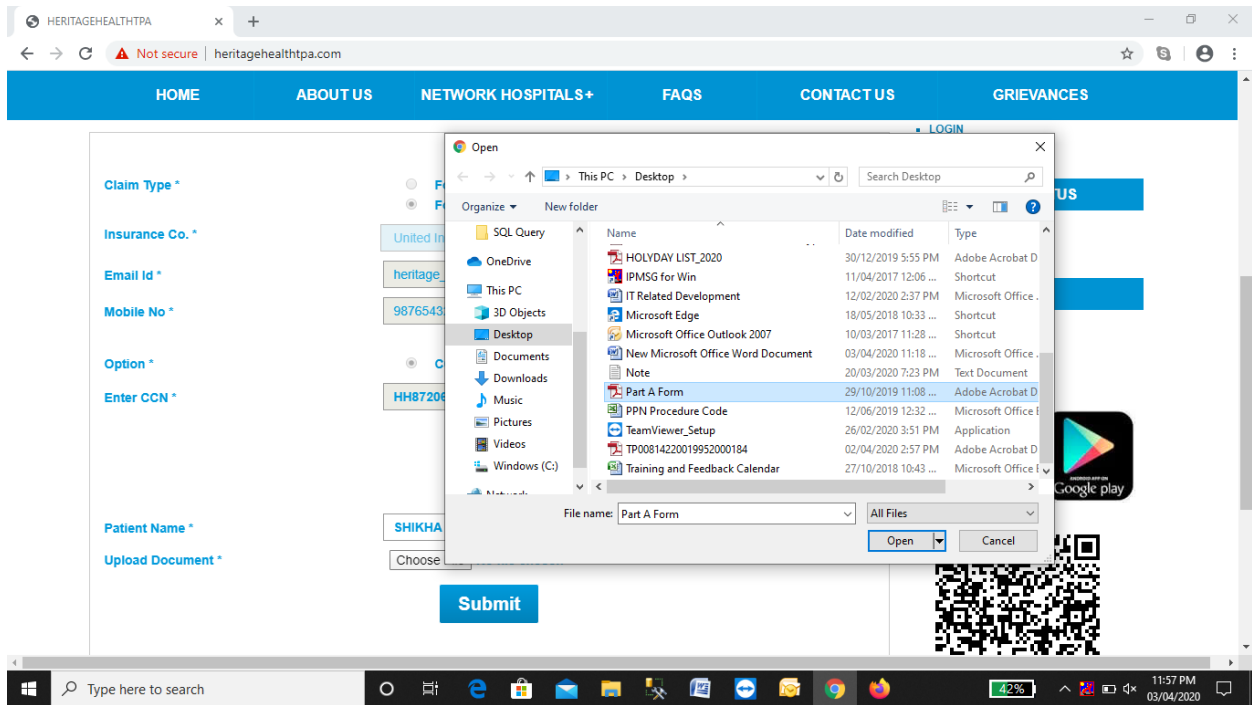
HERITAGEHEALTHTPA ×
Not secure | heritagehealthtpa.com

HOME ABOUT US NETWORK HOSPITALS+ FAQS CONTACT US GRIEVANCES

• LOGIN

Claim Type *
Insurance Co. * United In
Email Id * heritage_
Mobile No * 98765432
Option *
Enter CCN * HH87206
Patient Name * SHIKHA
Upload Document * Choose
Submit

US

Google play

Open
This PC › Desktop
Search Desktop
Organize ▾ New folder

SQL Query
OneDrive
This PC
3D Objects
Desktop
Documents
Downloads
Music
Pictures
Videos
Windows (C:)
Network

| Name | Date modified | Type |
|---|---|---|
| HOLYDAY LIST_2020 | 30/12/2019 5:55 PM | Adobe Acrobat D |
| IPMSG for Win | 11/04/2017 12:06 ... | Shortcut |
| IT Related Development | 12/02/2020 2:37 PM | Microsoft Office . |
| Microsoft Edge | 18/05/2018 10:33 ... | Shortcut |
| Microsoft Office Outlook 2007 | 10/03/2017 11:28 ... | Shortcut |
| New Microsoft Office Word Document | 03/04/2020 11:18 ... | Microsoft Office . |
| Note | 20/03/2020 7:23 PM | Text Document |
| Part A Form | 29/10/2019 11:08 ... | Adobe Acrobat D |
| PPN Procedure Code | 12/06/2019 12:32 ... | Microsoft Office I |
| TeamViewer_Setup | 26/02/2020 3:51 PM | Application |
| TP00814220019952000184 | 02/04/2020 2:57 PM | Adobe Acrobat D |
| Training and Feedback Calendar | 27/10/2018 10:43 ... | Microsoft Office I |

File name: Part A Form
All Files
Open Cancel

Type here to search
42%
11:57 PM
03/04/2020